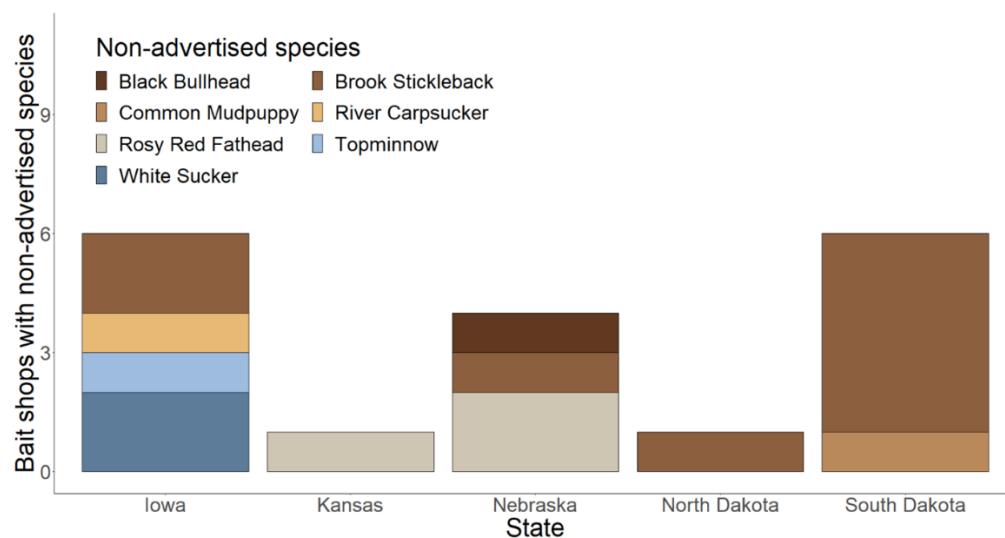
Non-advertised species

Black Bullhead
Brook Stickleback
Common Mudpuppy
River Carpsucker
Rosy Red Fathead
Topminnow
White Sucker

Bait shops with non-advertised species

0
3
6
9

Iowa
Kansas
Nebraska
North Dakota
South Dakota

State